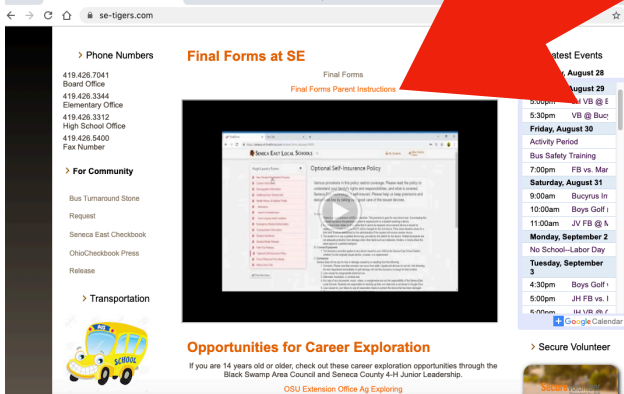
se-tigers.com

> Phone Numbers

419.426.7041
Board Office
419.426.3344
Elementary Office
419.426.3312
High School Office
419.426.5400
Fax Number

> For Community

Bus Turnaround Stone Request

Seneca East Checkbook

OhioCheckbook Press Release

> Transportation

SCHOOL

Final Forms at SE

Final Forms

Final Forms Parent Instructions

SENECA EAST LOCAL SCHOOLS

Optional Self-Insurance Policy

Opportunities for Career Exploration

If you are 14 years old or older, check out these career exploration opportunities through the Black Swamp Area Council and Seneca County 4-H Junior Leadership.

OSU Extension Office Ag Exploring

Latest Events

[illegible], August 28

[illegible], August 29

5:00pm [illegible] VB @ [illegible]

5:30pm VB @ Bucy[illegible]

Friday, August 30

Activity Period

Bus Safety Training

7:00pm FB vs. Mar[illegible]

Saturday, August 31

9:00am Bucyrus In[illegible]

10:00am Boys Golf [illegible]

11:00am JV FB @ M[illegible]

Monday, September 2

No School--Labor Day

Tuesday, September 3

4:30pm Boys Golf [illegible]

5:00pm JH FB vs. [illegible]

5:00pm JH VB @ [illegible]

+ Google Calendar

> Secure Volunteer